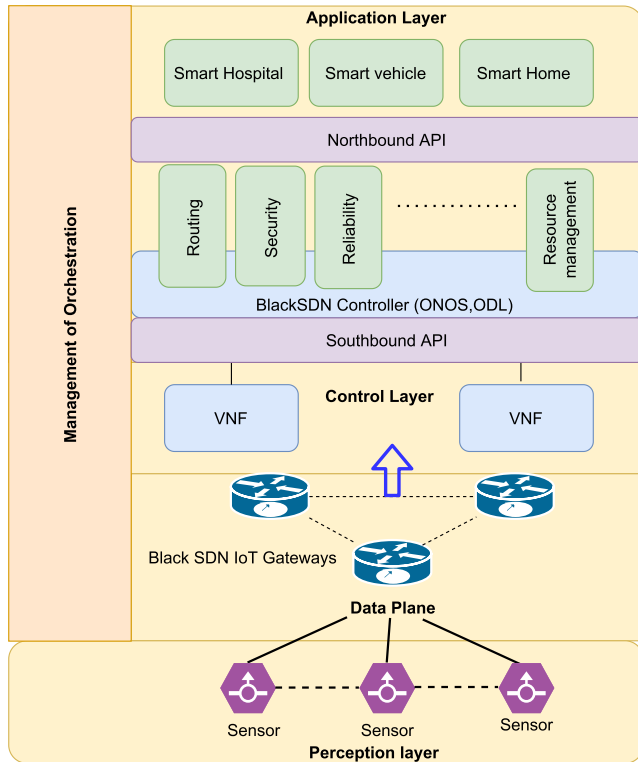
Management of Orchestration

Application Layer

Smart Hospital

Smart vehicle

Smart Home

Northbound API

Routing

Security

Reliability

. . . . . . . . . . . .

Resource management

BlackSDN Controller (ONOS,ODL)

Southbound API

VNF

Control Layer

VNF

Black SDN IoT Gateways

Data Plane

Sensor

Sensor

Sensor

Perception layer